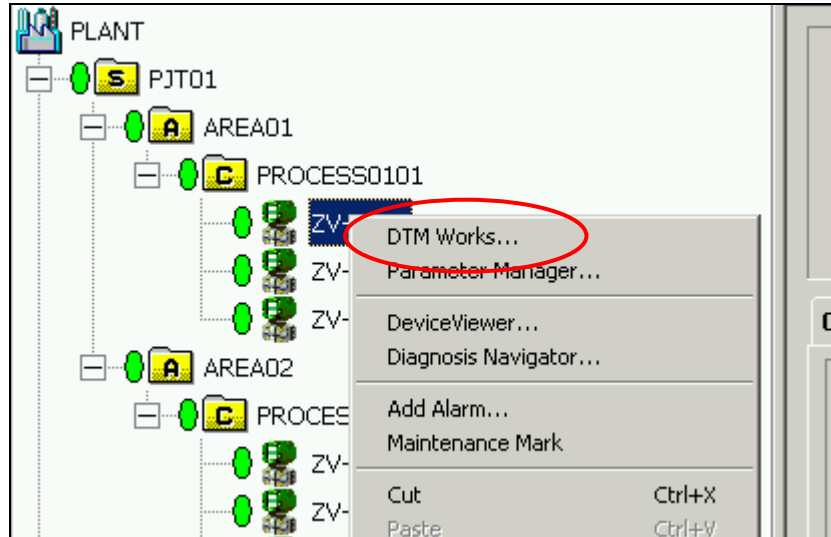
PLANT
S PJT01
A AREA01
C PROCESS0101
ZV-
ZV-
ZV-
A AREA02
C PROCES
ZV-
ZV-

DTM Works...
Parameter Manager...
DeviceViewer...
Diagnosis Navigator...
Add Alarm...
Maintenance Mark
Cut Ctrl+X
Paste Ctrl+V